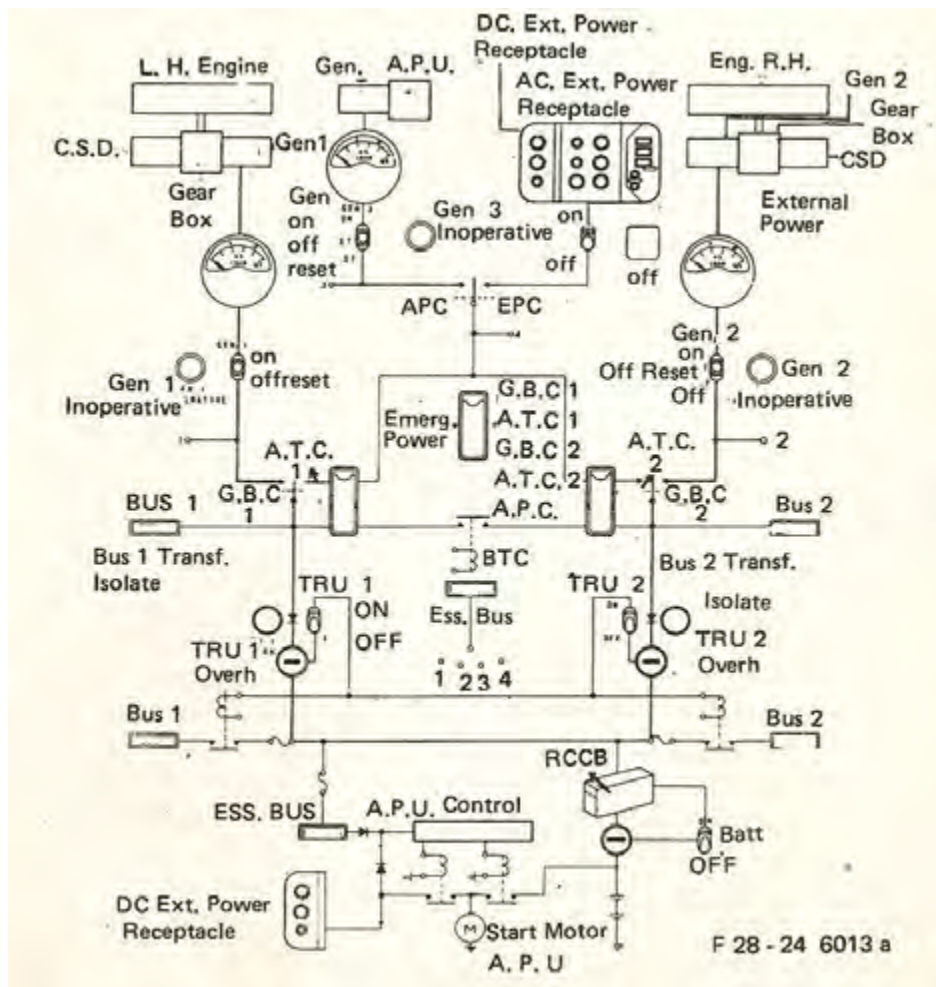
DC. Ext. Power Receptacle

L. H. Engine

Gen. A.P.U.

AC. Ext. Power Receptacle

Eng. R.H.

Gen 2

Gear Box

C.S.D.

Gen1

CSD

Gear Box

External Power

Gen on off reset

Gen 3 Inoperative

on

off

off

APC

EPC

Gen. 2 on Off Reset Off

on offreset

Gen 1 Inoperative

Gen 2 Inoperative

G.B.C 1

A.T.C 1

G.B.C 2

A.T.C 2

Emerg. Power

A.T.C. 1

A.T.C. 2

2

BUS 1

G.B.C 1

A.P.C.

G.B.C 2

Bus 2

Bus 1 Transf. Isolate

BTC

Bus 2 Transf. Isolate

TRU 1 ON OFF

TRU 2

Ess. Bus

TRU 1 Overh

TRU 2 Overh

1 2 3 4

Bus 1

Bus 2

RCCB

ESS. BUS

A.P.U. Control

Batt OFF

DC Ext. Power Receptacle

M

Start Motor A. P. U

F 28 - 24 6013 a